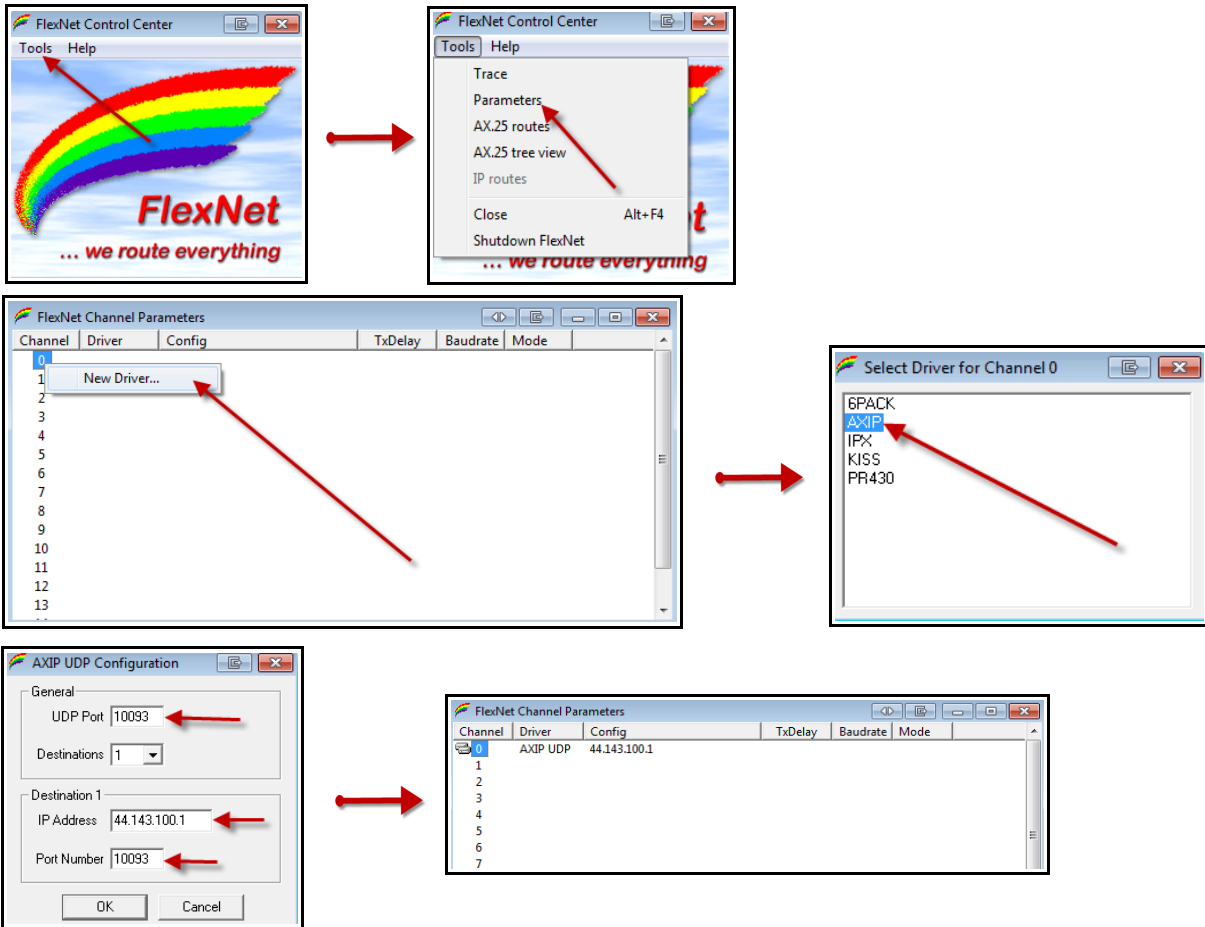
FlexNet Control Center

Tools Help

FlexNet

... we route everything

FlexNet Control Center

Tools Help

Trace
Parameters
AX.25 routes
AX.25 tree view
IP routes
Close Alt+F4
Shutdown FlexNet

... we route everything

FlexNet Channel Parameters

| Channel | Driver | Config | TxDelay | Baudrate | Mode |
|---|---|---|---|---|---|
| 0 | | | | | |
| 1 | | | | | |
| 2 | | | | | |
| 3 | | | | | |
| 4 | | | | | |
| 5 | | | | | |
| 6 | | | | | |
| 7 | | | | | |
| 8 | | | | | |
| 9 | | | | | |
| 10 | | | | | |
| 11 | | | | | |
| 12 | | | | | |
| 13 | | | | | |

New Driver...

Select Driver for Channel 0

6PACK
AXIP
IPX
KISS
PR430

AXIP UDP Configuration

General
UDP Port 10093
Destinations 1

Destination 1
IP Address 44.143.100.1
Port Number 10093

OK Cancel

FlexNet Channel Parameters

| Channel | Driver | Config | TxDelay | Baudrate | Mode |
|---|---|---|---|---|---|
| 0 | AXIP UDP | 44.143.100.1 | | | |
| 1 | | | | | |
| 2 | | | | | |
| 3 | | | | | |
| 4 | | | | | |
| 5 | | | | | |
| 6 | | | | | |
| 7 | | | | | |